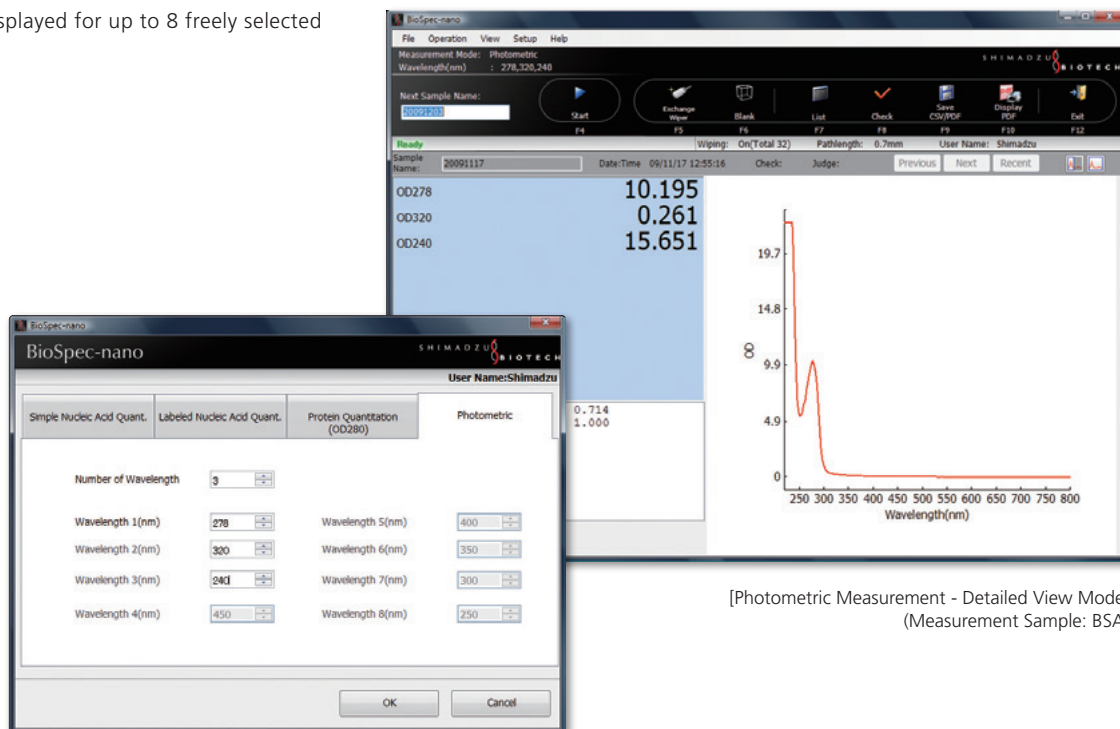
splayed for up to 8 freely selected

BioSpec-nano
File Operation View Setup Help
Measurement Mode: Photometric
Wavelength(nm) : 278,320,240
SHIMADZU BIOTECH
Next Sample Name:
20091203
Start F4
Exchange Wiper F5
Blank F6
List F7
Check F8
Save CSV/PDF F9
Display PDF F10
Exit F12
Ready
Wiping: On(Total 32)
Pathlength: 0.7mm
User Name: Shimadzu
Sample Name: 20091117
Date:Time 09/11/17 12:55:16
Check:
Judge:
Previous
Next
Recent
OD278 10.195
OD320 0.261
OD240 15.651
0.714
1.000
19.7
14.8
OD
9.9
4.9
0
250 300 350 400 450 500 550 600 650 700 750 800
Wavelength(nm)

BioSpec-nano
BioSpec-nano
SHIMADZU BIOTECH
User Name:Shimadzu
Simple Nucleic Acid Quant.
Labeled Nucleic Acid Quant.
Protein Quantitation (OD280)
Photometric
Number of Wavelength 3
Wavelength 1(nm) 278
Wavelength 2(nm) 320
Wavelength 3(nm) 240
Wavelength 4(nm) 450
Wavelength 5(nm) 400
Wavelength 6(nm) 350
Wavelength 7(nm) 300
Wavelength 8(nm) 250
OK
Cancel

[Photometric Measurement - Detailed View Mod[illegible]
(Measurement Sample: BS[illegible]